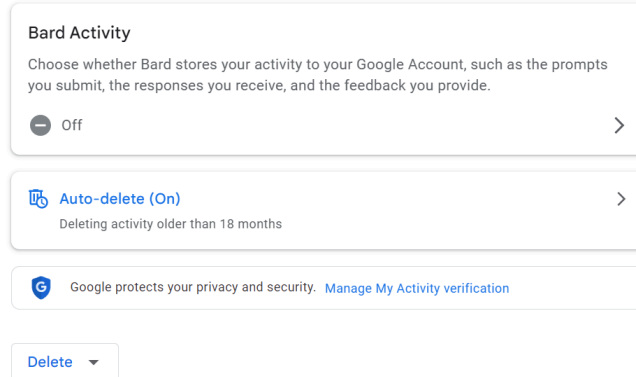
Bard Activity

Choose whether Bard stores your activity to your Google Account, such as the prompts you submit, the responses you receive, and the feedback you provide.

Off

Auto-delete (On)

Deleting activity older than 18 months

G

Google protects your privacy and security. Manage My Activity verification

Delete